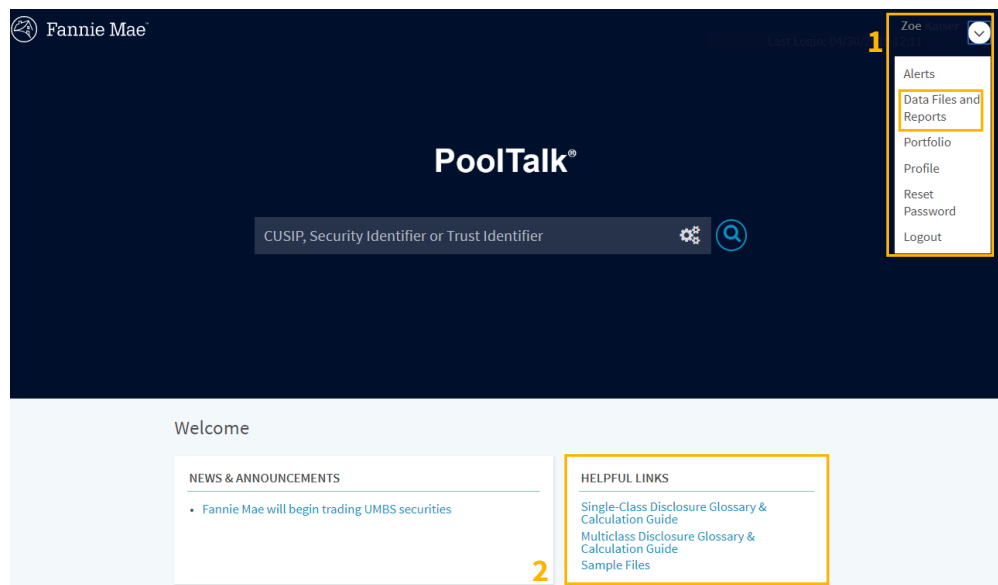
Fannie Mae™

Zoe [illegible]

Last Login: 04/30/2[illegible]

1

Alerts

Data Files and Reports

Portfolio

Profile

Reset Password

Logout

PoolTalk®

CUSIP, Security Identifier or Trust Identifier

Welcome

NEWS & ANNOUNCEMENTS

• Fannie Mae will begin trading UMBS securities

HELPFUL LINKS

Single-Class Disclosure Glossary & Calculation Guide

Multiclass Disclosure Glossary & Calculation Guide

Sample Files

2